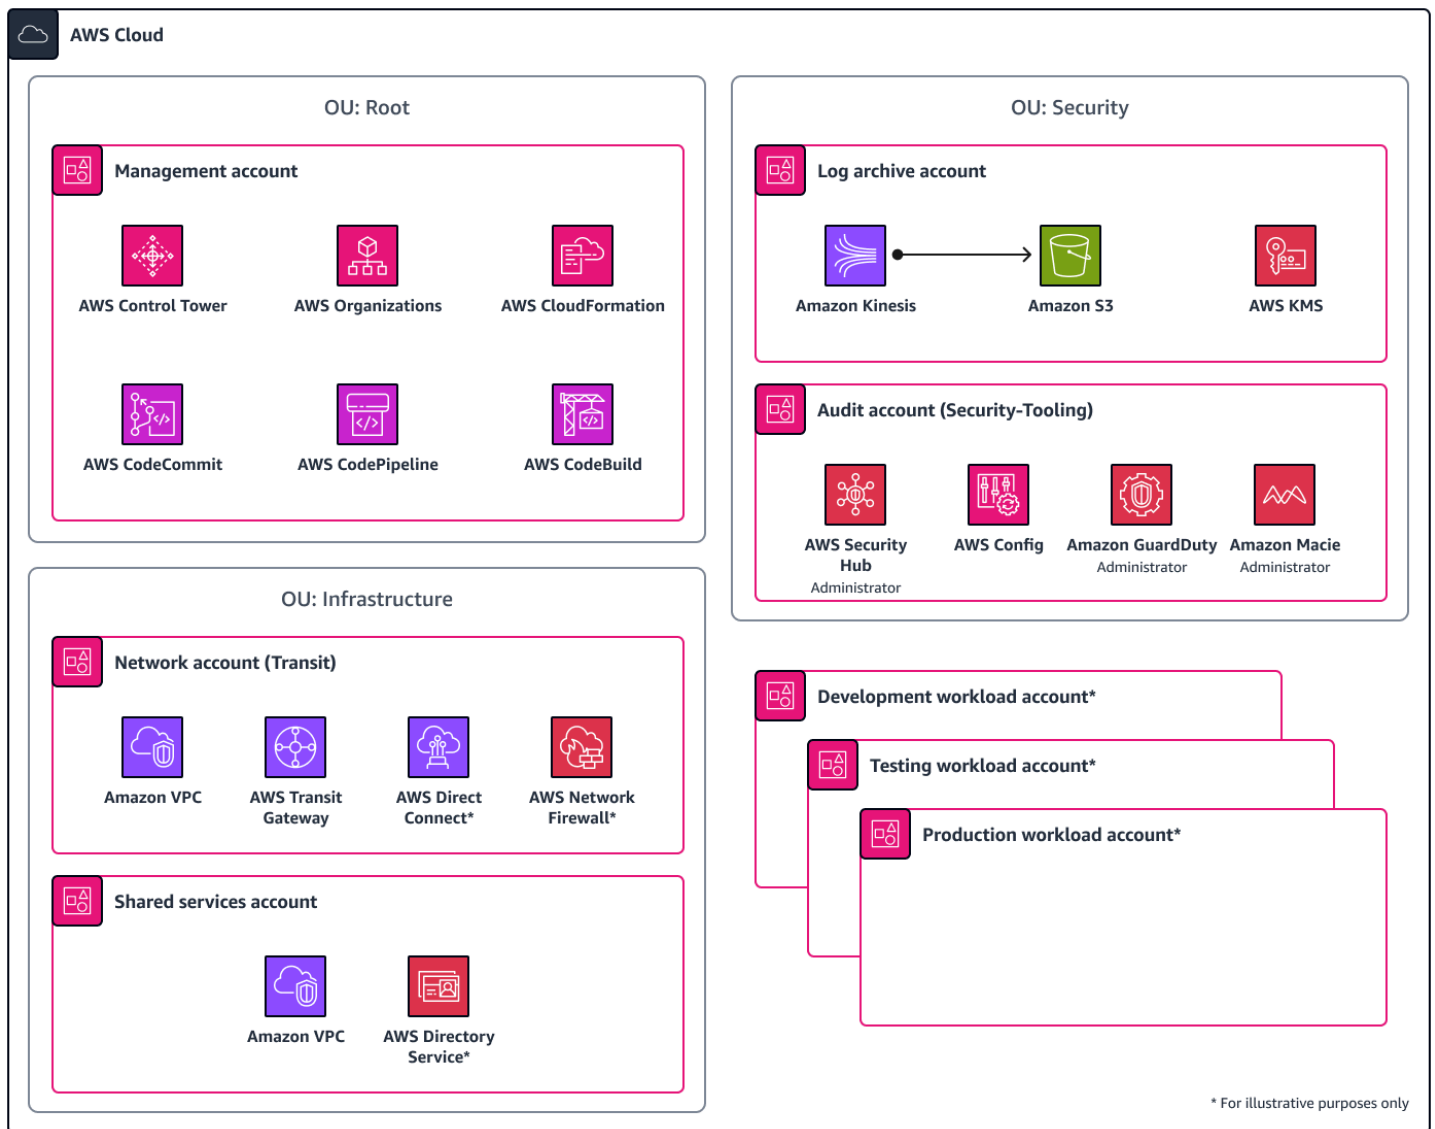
AWS Cloud

OU: Root

Management account

AWS Control Tower

AWS Organizations

AWS CloudFormation

AWS CodeCommit

AWS CodePipeline

AWS CodeBuild

OU: Security

Log archive account

Amazon Kinesis

Amazon S3

AWS KMS

Audit account (Security-Tooling)

AWS Security Hub
Administrator

AWS Config

Amazon GuardDuty
Administrator

Amazon Macie
Administrator

OU: Infrastructure

Network account (Transit)

Amazon VPC

AWS Transit Gateway

AWS Direct Connect*

AWS Network Firewall*

Shared services account

Amazon VPC

AWS Directory Service*

Development workload account*

Testing workload account*

Production workload account*

* For illustrative purposes only